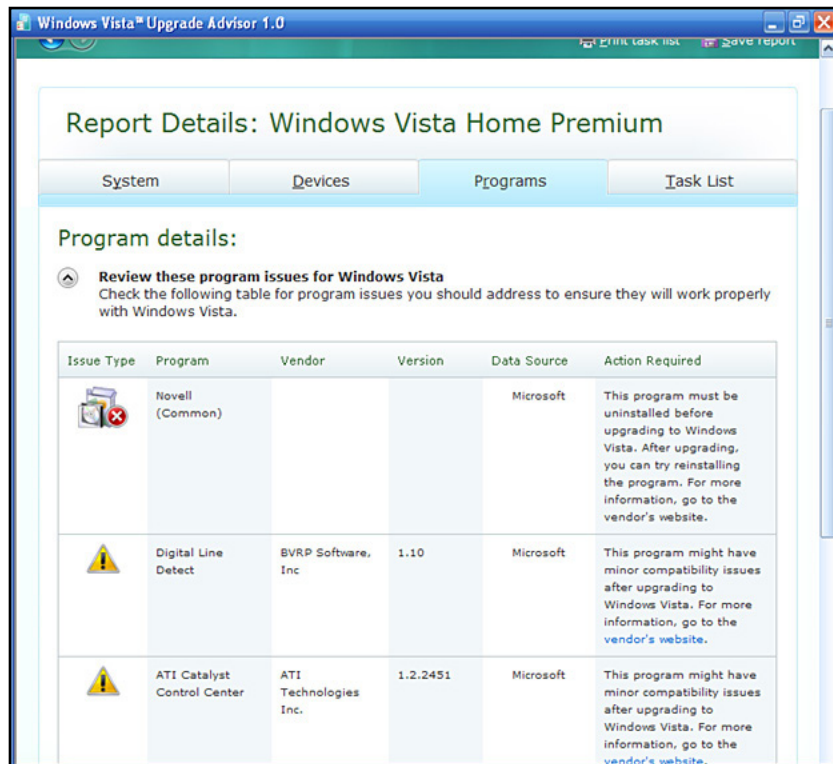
Windows Vista™ Upgrade Advisor 1.0

Print task list   Save report

Report Details: Windows Vista Home Premium

System | Devices | Programs | Task List

Program details:

Review these program issues for Windows Vista
Check the following table for program issues you should address to ensure they will work properly with Windows Vista.

| Issue Type | Program | Vendor | Version | Data Source | Action Required |
|---|---|---|---|---|---|
| | Novell (Common) | | | Microsoft | This program must be uninstalled before upgrading to Windows Vista. After upgrading, you can try reinstalling the program. For more information, go to the vendor's website. |
| | Digital Line Detect | BVRP Software, Inc | 1.10 | Microsoft | This program might have minor compatibility issues after upgrading to Windows Vista. For more information, go to the vendor's website. |
| | ATI Catalyst Control Center | ATI Technologies Inc. | 1.2.2451 | Microsoft | This program might have minor compatibility issues after upgrading to Windows Vista. For more information, go to the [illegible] |